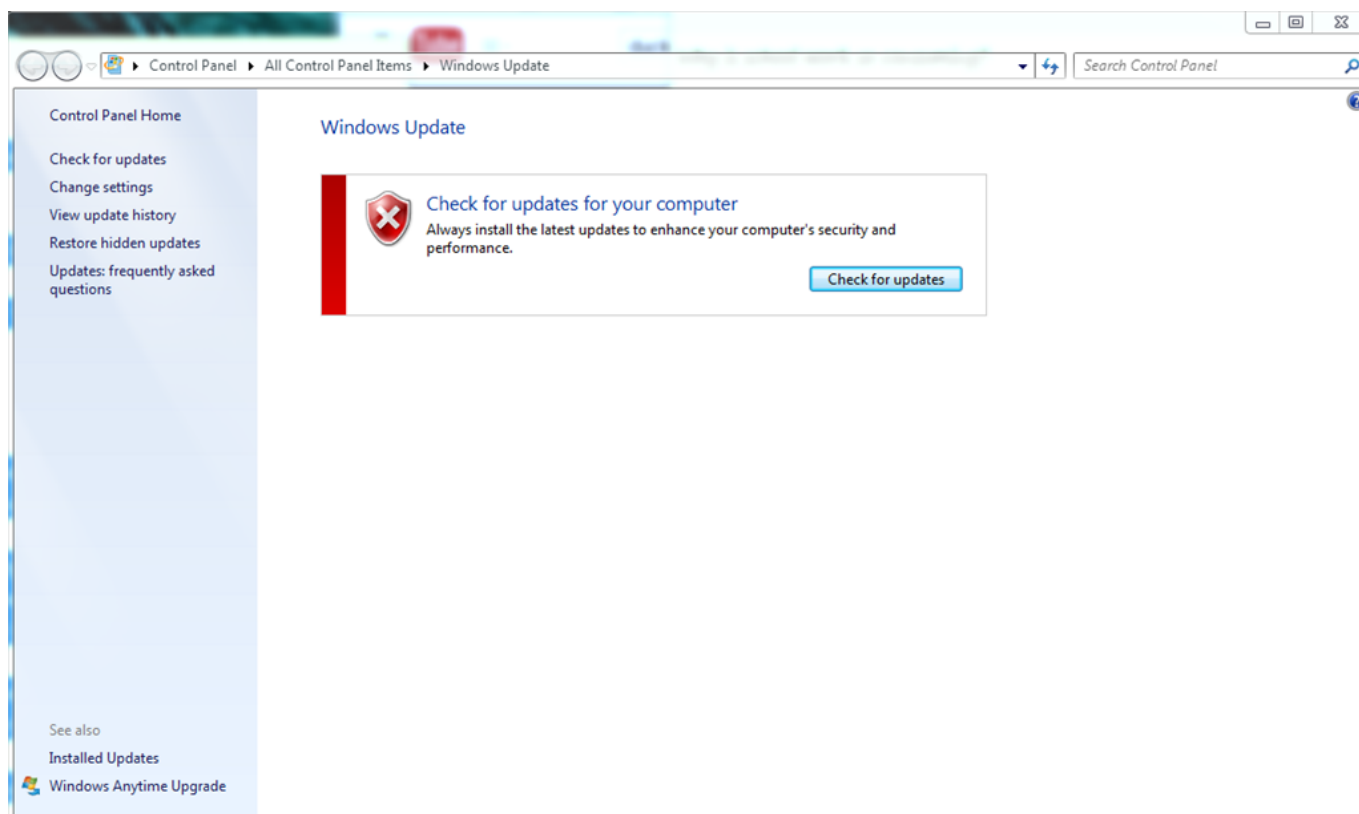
Control Panel ▸ All Control Panel Items ▸ Windows Update

Search Control Panel

Control Panel Home

Check for updates

Change settings

View update history

Restore hidden updates

Updates: frequently asked questions

Windows Update

Check for updates for your computer

Always install the latest updates to enhance your computer's security and performance.

Check for updates

See also

Installed Updates

Windows Anytime Upgrade